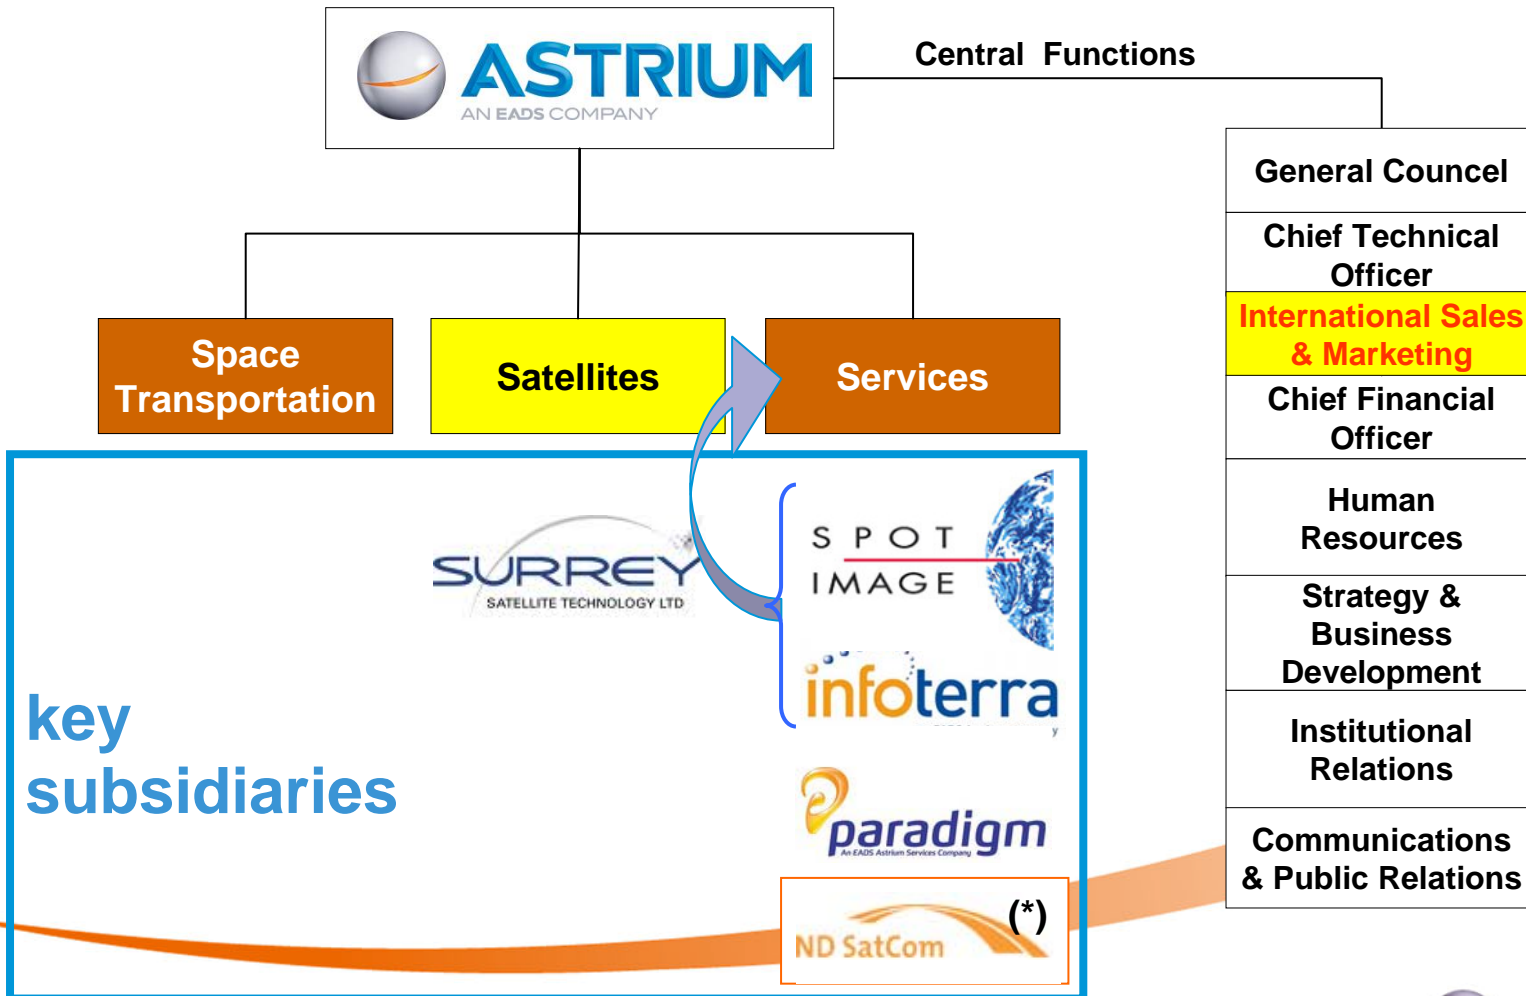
ASTRIUM
AN EADS COMPANY

Central Functions

General Councel
Chief Technical Officer
International Sales & Marketing
Chief Financial Officer
Human Resources
Strategy & Business Development
Institutional Relations
Communications & Public Relations

Space Transportation
Satellites
Services

SURREY
SATELLITE TECHNOLOGY LTD

SPOT IMAGE
infoterra
paradigm
An EADS Astrium Services Company
ND SatCom
(*)

key subsidiaries